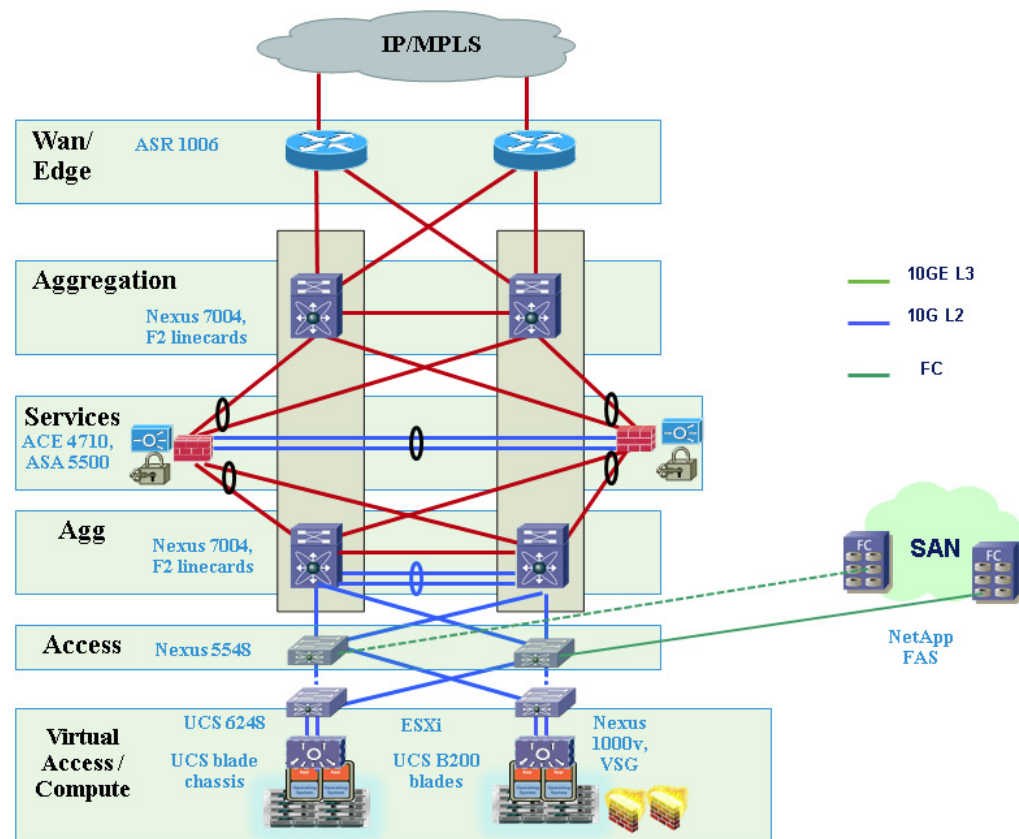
IP/MPLS

Wan/ Edge

ASR 1006

Aggregation

Nexus 7004, F2 linecards

10GE L3

10G L2

FC

Services

ACE 4710, ASA 5500

Agg

Nexus 7004, F2 linecards

SAN

FC

FC

Access

Nexus 5548

NetApp FAS

Virtual Access / Compute

UCS 6248

UCS blade chassis

ESXi

UCS B200 blades

Nexus 1000v, VSG